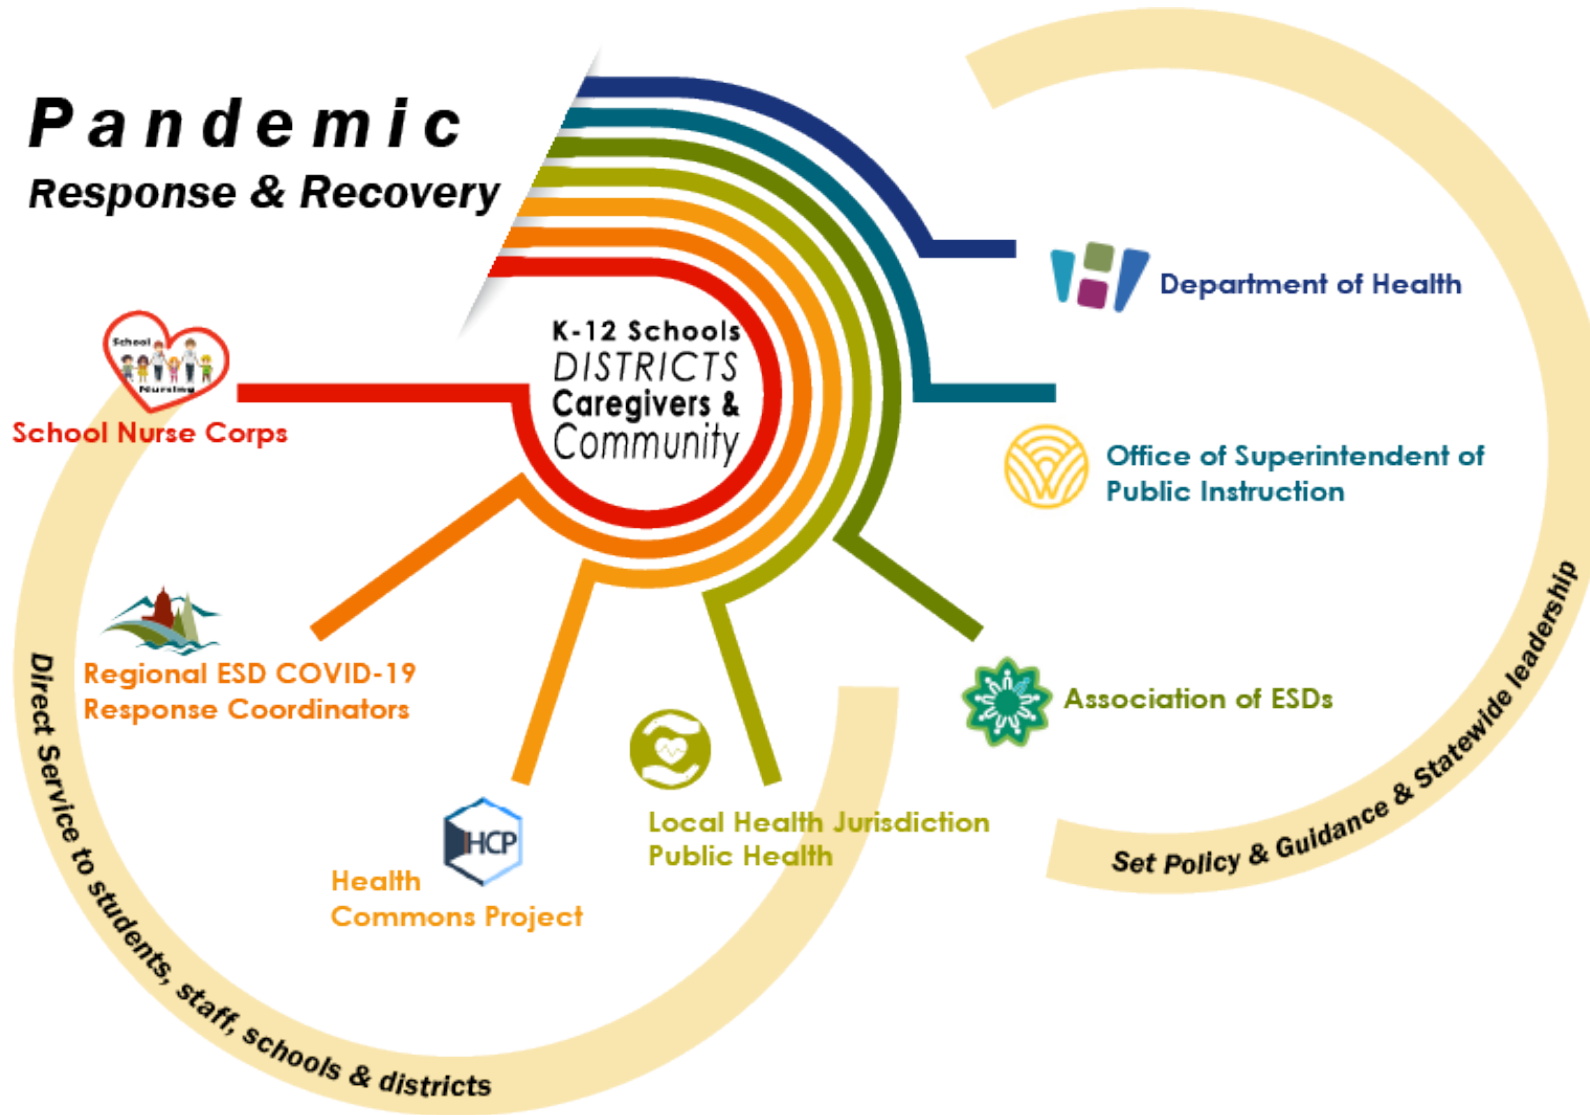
Pandemic
Response & Recovery

K-12 Schools
DISTRICTS
Caregivers &
Community

School Nursing

School Nurse Corps

Department of Health

Office of Superintendent of Public Instruction

Regional ESD COVID-19 Response Coordinators

Association of ESDs

HCP

Health Commons Project

Local Health Jurisdiction Public Health

Direct Service to students, staff, schools & districts

Set Policy & Guidance & Statewide leadership